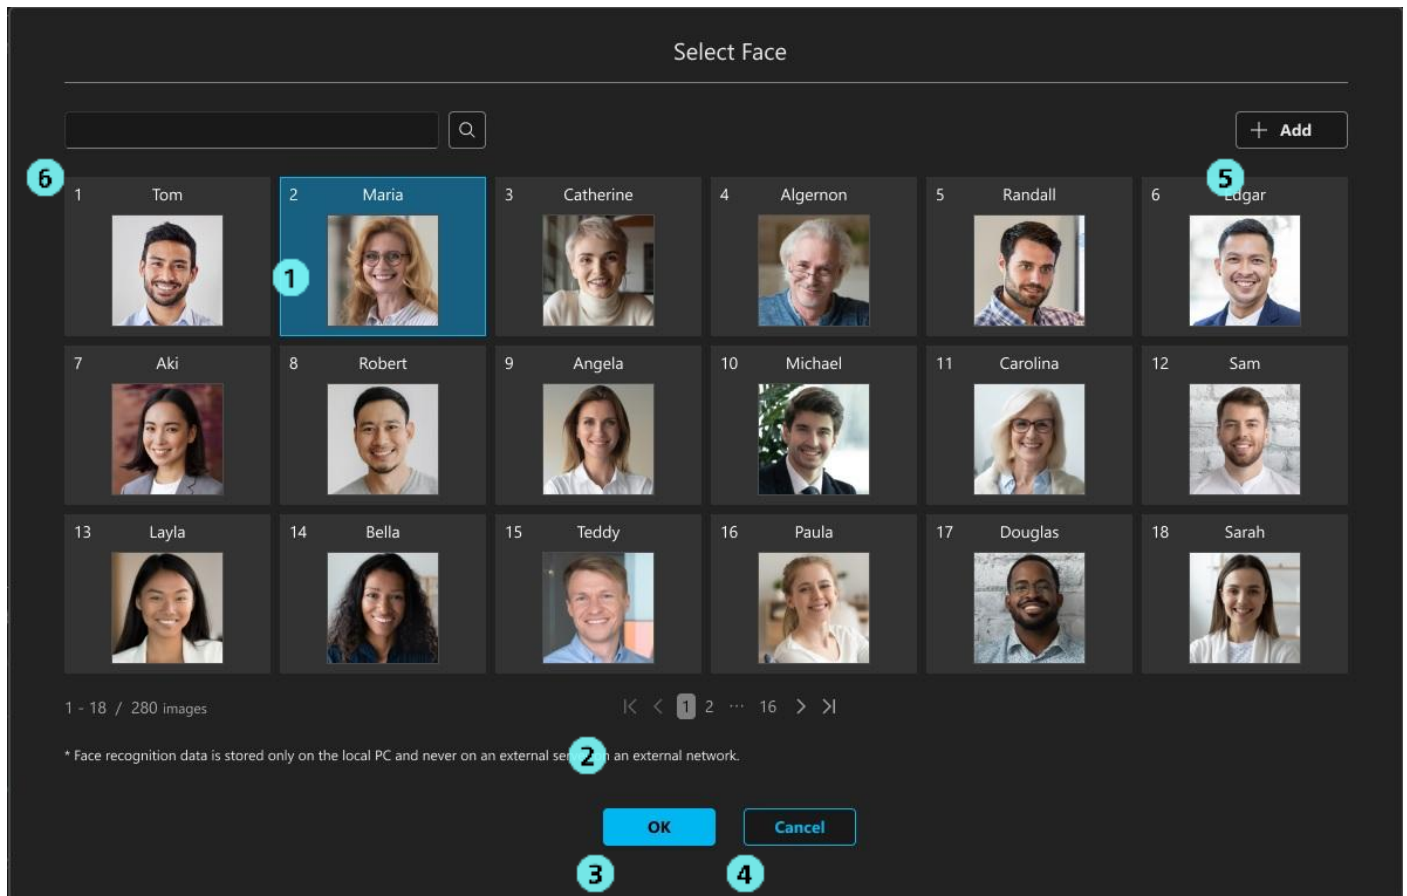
Select Face

+ Add

6

1 Tom

2 Maria

1

3 Catherine

4 Algernon

5 Randall

5

6 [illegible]dgar

7 Aki

8 Robert

9 Angela

10 Michael

11 Carolina

12 Sam

13 Layla

14 Bella

15 Teddy

16 Paula

17 Douglas

18 Sarah

1 - 18 / 280 images

1 2 ··· 16

* Face recognition data is stored only on the local PC and never on an external se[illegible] 2 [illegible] an external network.

OK

Cancel

3

4